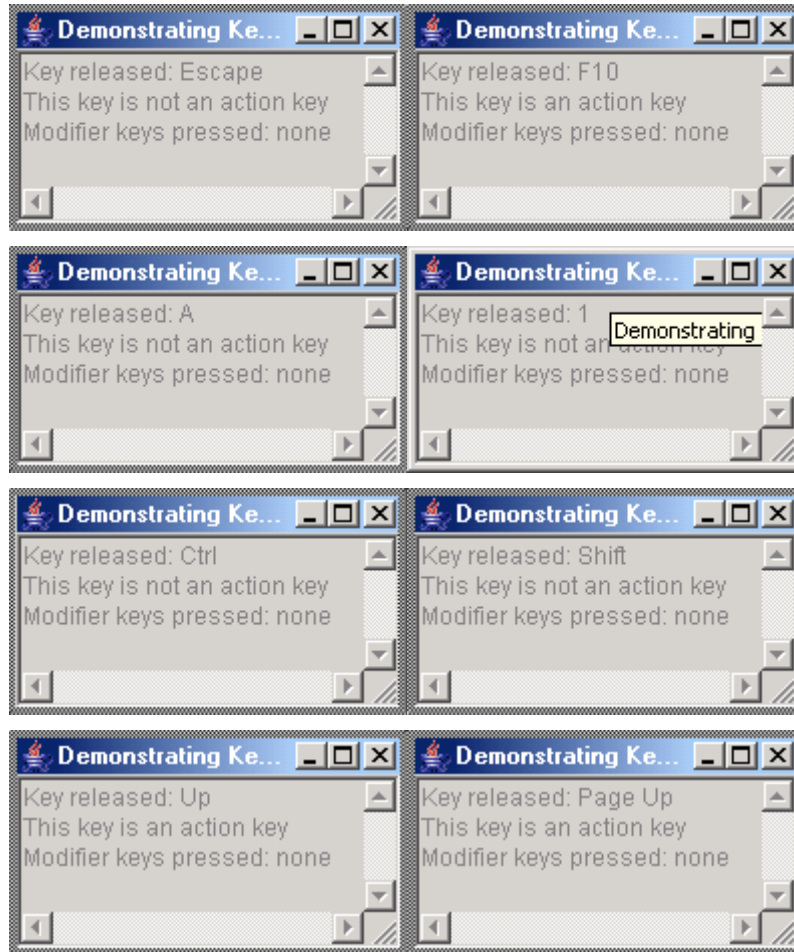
Demonstrating Ke...
Key released: Escape
This key is not an action key
Modifier keys pressed: none

Demonstrating Ke...
Key released: F10
This key is an action key
Modifier keys pressed: none

Demonstrating Ke...
Key released: A
This key is not an action key
Modifier keys pressed: none

Demonstrating Ke...
Key released: 1
This key is not an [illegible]
Demonstrating
Modifier keys pressed: none

Demonstrating Ke...
Key released: Ctrl
This key is not an action key
Modifier keys pressed: none

Demonstrating Ke...
Key released: Shift
This key is not an action key
Modifier keys pressed: none

Demonstrating Ke...
Key released: Up
This key is an action key
Modifier keys pressed: none

Demonstrating Ke...
Key released: Page Up
This key is an action key
Modifier keys pressed: none